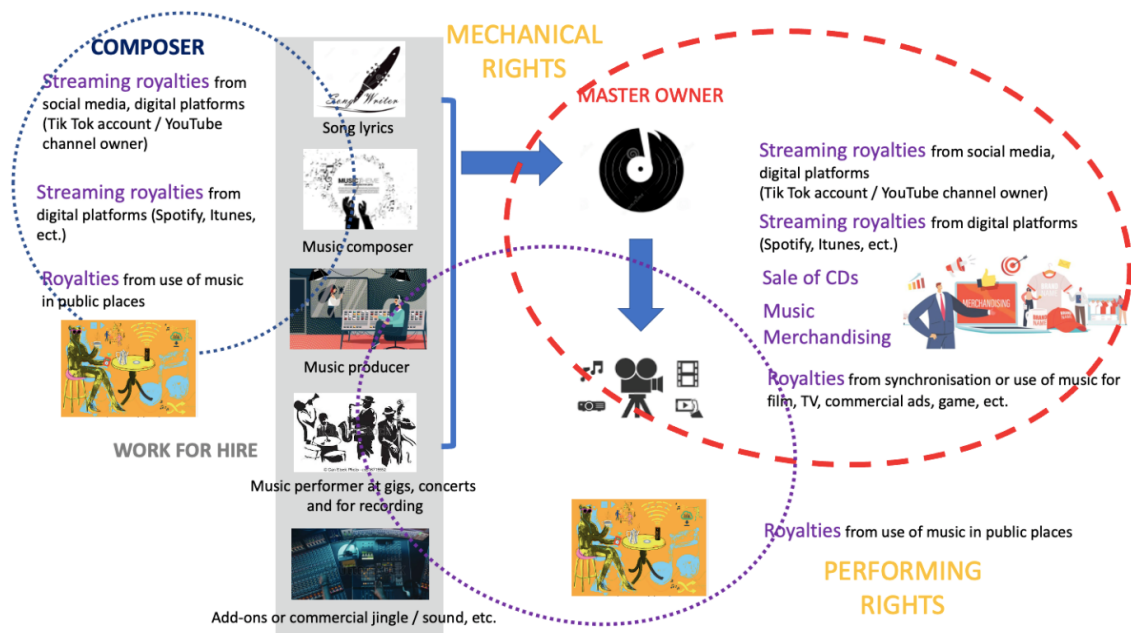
COMPOSER

Streaming royalties from social media, digital platforms (Tik Tok account / YouTube channel owner)

Streaming royalties from digital platforms (Spotify, Itunes, ect.)

Royalties from use of music in public places

WORK FOR HIRE

Song Writer

Song lyrics

Music composer

Music producer

Music performer at gigs, concerts and for recording

Add-ons or commercial jingle / sound, etc.

MECHANICAL RIGHTS

MASTER OWNER

Streaming royalties from social media, digital platforms (Tik Tok account / YouTube channel owner)

Streaming royalties from digital platforms (Spotify, Itunes, ect.)

Sale of CDs

Music Merchandising

MERCHANDISING

Royalties from synchronisation or use of music for film, TV, commercial ads, game, ect.

Royalties from use of music in public places

PERFORMING RIGHTS